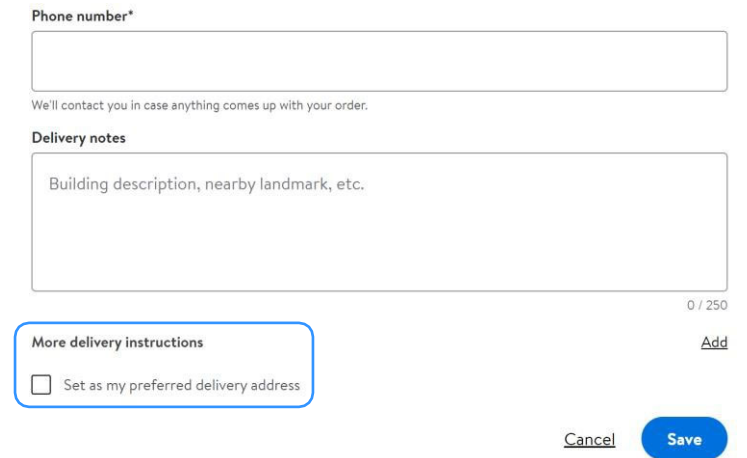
Phone number*

We'll contact you in case anything comes up with your order.

Delivery notes

Building description, nearby landmark, etc.

0 / 250

More delivery instructions

Add

Set as my preferred delivery address

Cancel

Save